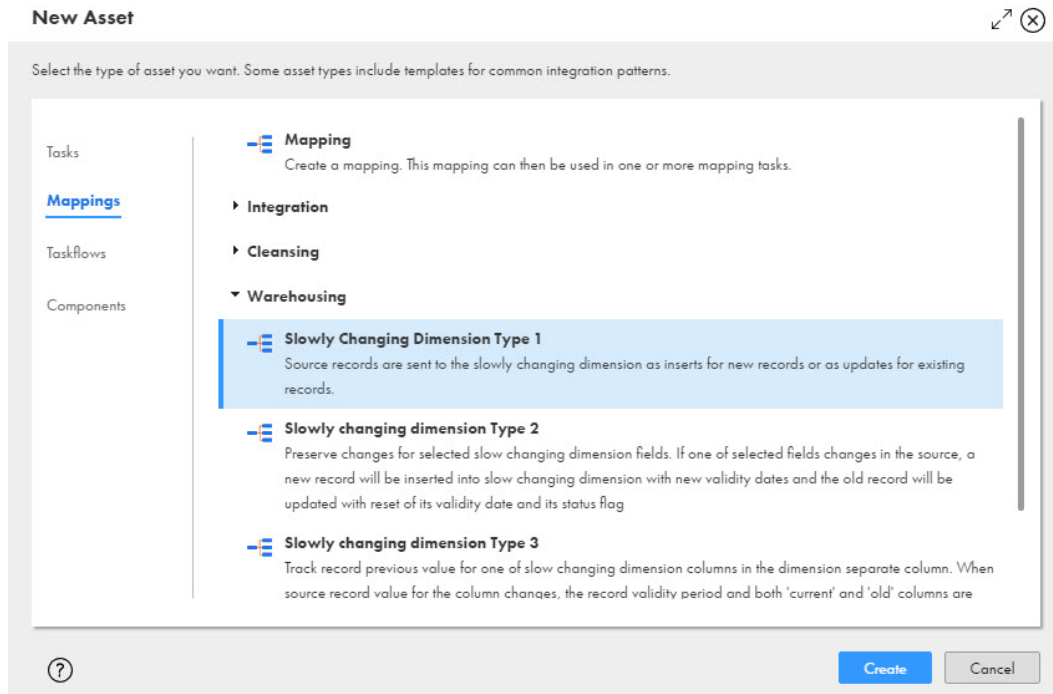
New Asset

Select the type of asset you want. Some asset types include templates for common integration patterns.

Tasks

Mappings

Taskflows

Components

Mapping
Create a mapping. This mapping can then be used in one or more mapping tasks.

Integration

Cleansing

Warehousing

Slowly Changing Dimension Type 1
Source records are sent to the slowly changing dimension as inserts for new records or as updates for existing records.

Slowly changing dimension Type 2
Preserve changes for selected slow changing dimension fields. If one of selected fields changes in the source, a new record will be inserted into slow changing dimension with new validity dates and the old record will be updated with reset of its validity date and its status flag

Slowly changing dimension Type 3
Track record previous value for one of slow changing dimension columns in the dimension separate column. When source record value for the column changes, the record validity period and both 'current' and 'old' columns are

?

Create

Cancel